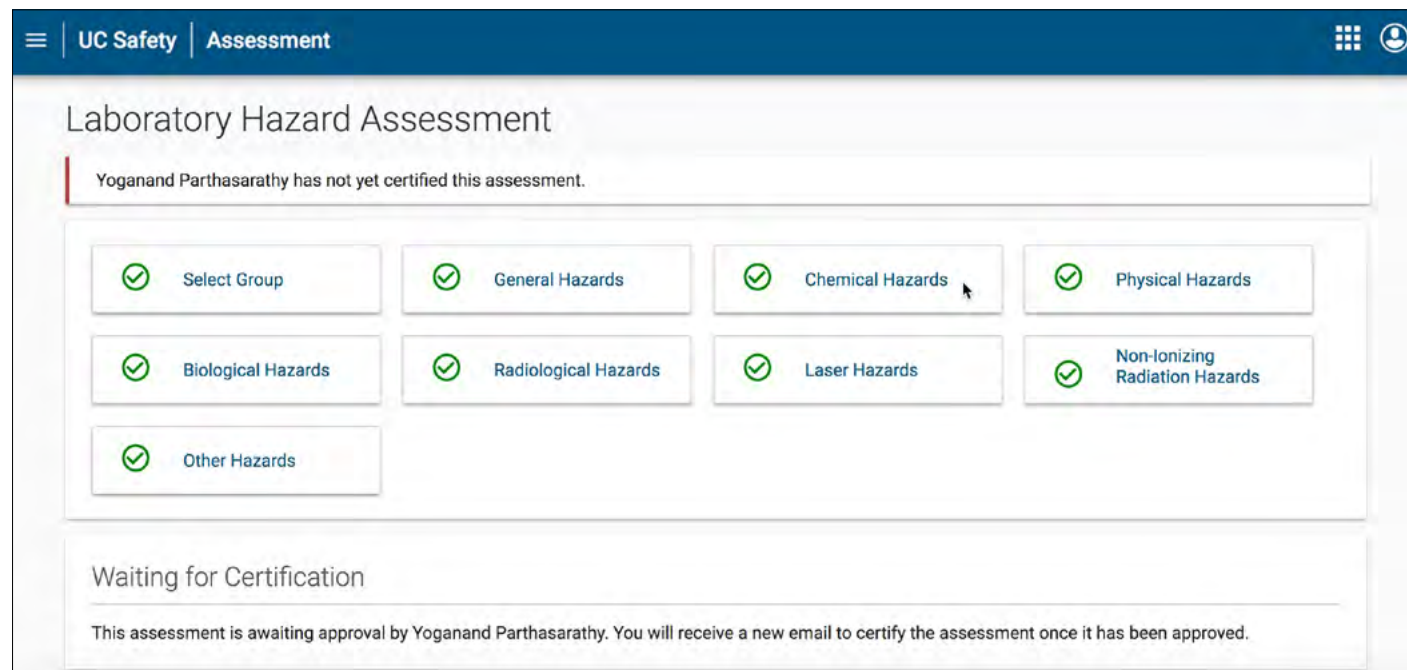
UC Safety | Assessment

Laboratory Hazard Assessment

Yoganand Parthasarathy has not yet certified this assessment.

Select Group
General Hazards
Chemical Hazards
Physical Hazards
Biological Hazards
Radiological Hazards
Laser Hazards
Non-Ionizing Radiation Hazards
Other Hazards

Waiting for Certification

This assessment is awaiting approval by Yoganand Parthasarathy. You will receive a new email to certify the assessment once it has been approved.